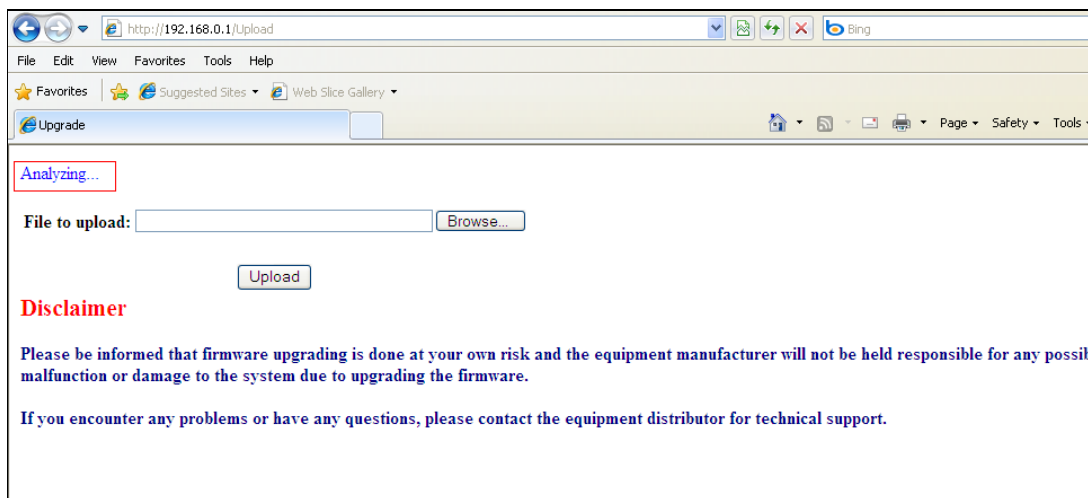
http://192.168.0.1/Upload

Bing

File Edit View Favorites Tools Help

Favorites Suggested Sites Web Slice Gallery

Upgrade

Page Safety Tools

Analyzing...

File to upload: Browse...

Upload

Disclaimer

Please be informed that firmware upgrading is done at your own risk and the equipment manufacturer will not be held responsible for any possi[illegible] malfunction or damage to the system due to upgrading the firmware.

If you encounter any problems or have any questions, please contact the equipment distributor for technical support.